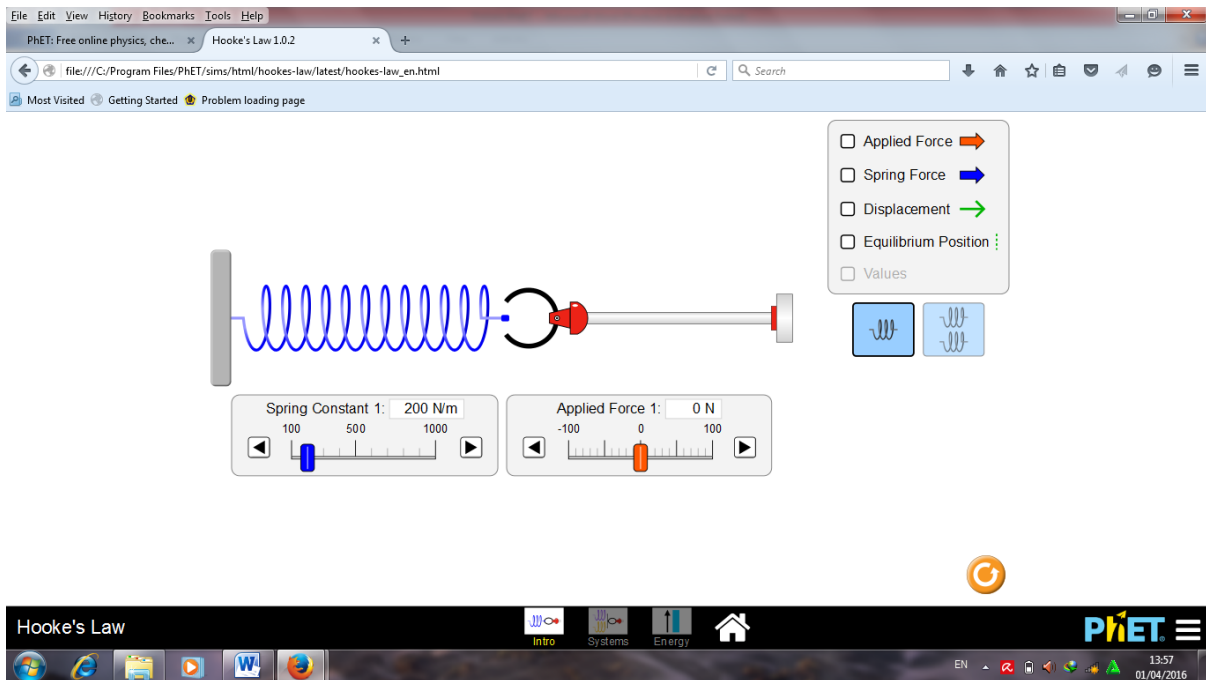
File Edit View History Bookmarks Tools Help

PhET: Free online physics, che... ×
Hooke's Law 1.0.2 ×
+

file:///C:/Program Files/PhET/sims/html/hookes-law/latest/hookes-law_en.html
Search

Most Visited
Getting Started
Problem loading page

Applied Force
Spring Force
Displacement
Equilibrium Position
Values

Spring Constant 1: 200 N/m
100 500 1000

Applied Force 1: 0 N
-100 0 100

Hooke's Law
Intro
Systems
Energy

PhET

EN
13:57
01/04/2016